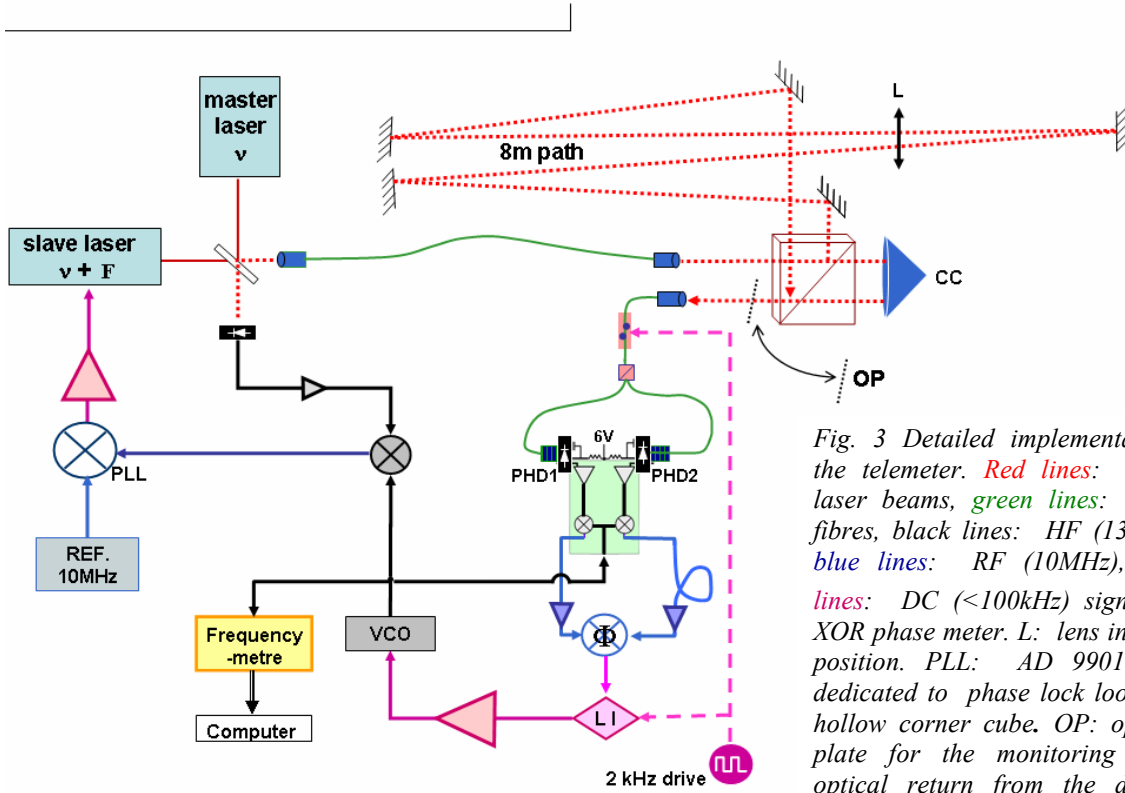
master laser
ν

L

8m path

slave laser
ν + F

CC

OP

6V

PHD1

PHD2

PLL

REF.
10MHz

Frequency
-metre

Computer

VCO

Φ

L I

2 kHz drive

Fig. 3 Detailed implementa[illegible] the telemeter. Red lines: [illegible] laser beams, green lines: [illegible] fibres, black lines: HF (13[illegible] blue lines: RF (10MHz), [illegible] lines: DC (<100kHz) sign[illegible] XOR phase meter. L: lens in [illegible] position. PLL: AD 9901 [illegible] dedicated to phase lock loo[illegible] hollow corner cube. OP: o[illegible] plate for the monitoring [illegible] optical return from the a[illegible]